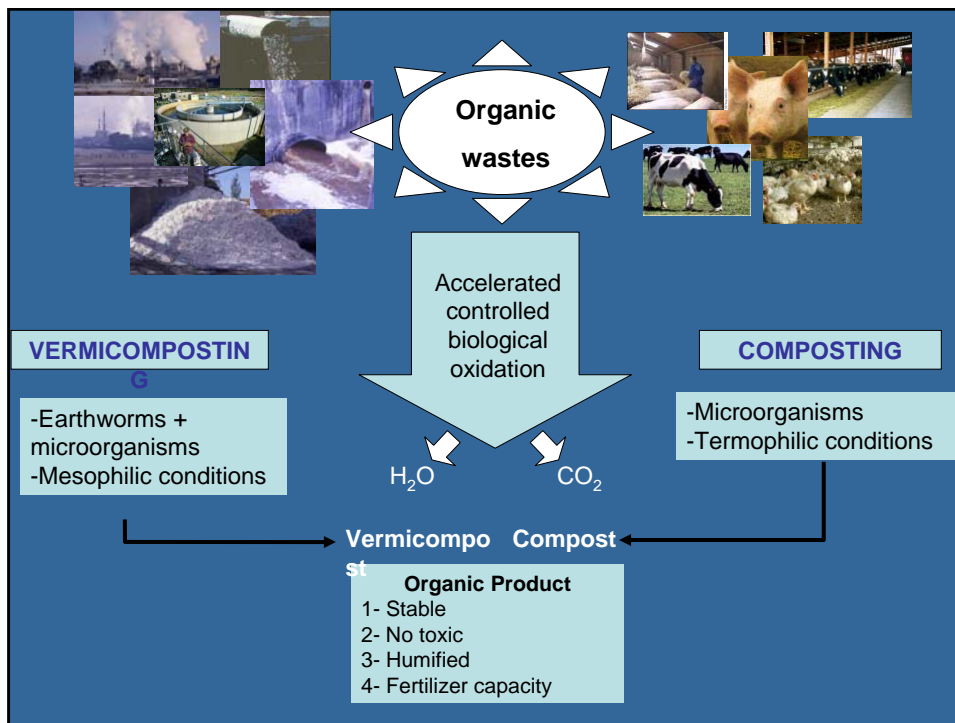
Organic wastes

Accelerated controlled biological oxidation

VERMICOMPOSTIN G

-Earthworms + microorganisms
-Mesophilic conditions

COMPOSTING

-Microorganisms
-Termophilic conditions

$H_2O$

$CO_2$

Vermicompo st

Compost

Organic Product
1- Stable
2- No toxic
3- Humified
4- Fertilizer capacity